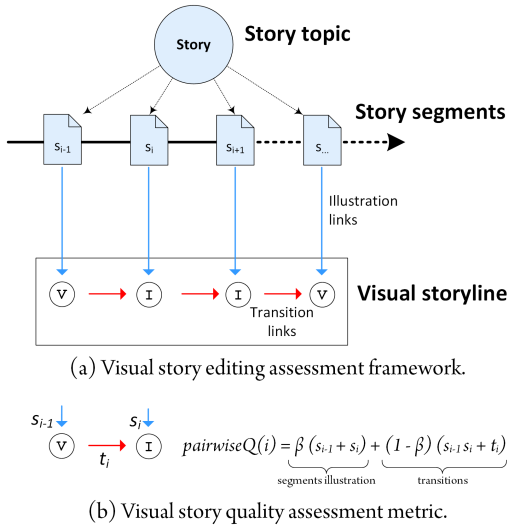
Story

Story topic

$s_{i-1}$ $s_i$ $s_{i+1}$ $s_{...}$

Story segments

Illustration links

V I I V

Transition links

Visual storyline

(a) Visual story editing assessment framework.

$s_{i-1}$ $s_i$

V I

$t_i$

$pairwiseQ(i) = \underbrace{\beta\ (s_{i-1} + s_i)}_{\text{segments illustration}} + \underbrace{(1 - \beta)\ (s_{i-1}\, s_i + t_i)}_{\text{transitions}}$

(b) Visual story quality assessment metric.